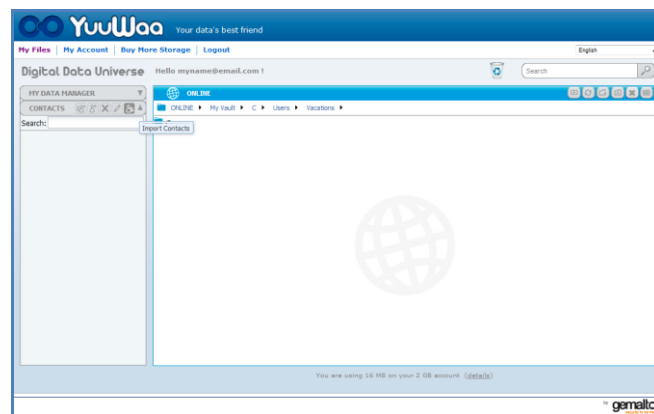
YuuWaa Your data's best friend

My Files | My Account | Buy More Storage | Logout

English

Digital Data Universe Hello myname@email.com !

Search

MY DATA MANAGER

CONTACTS

Search:

Import Contacts

ONLINE

ONLINE ▶ My Vault ▶ C ▶ Users ▶ Vacations ▶

You are using 16 MB on your 2 GB account (details)

gemalto